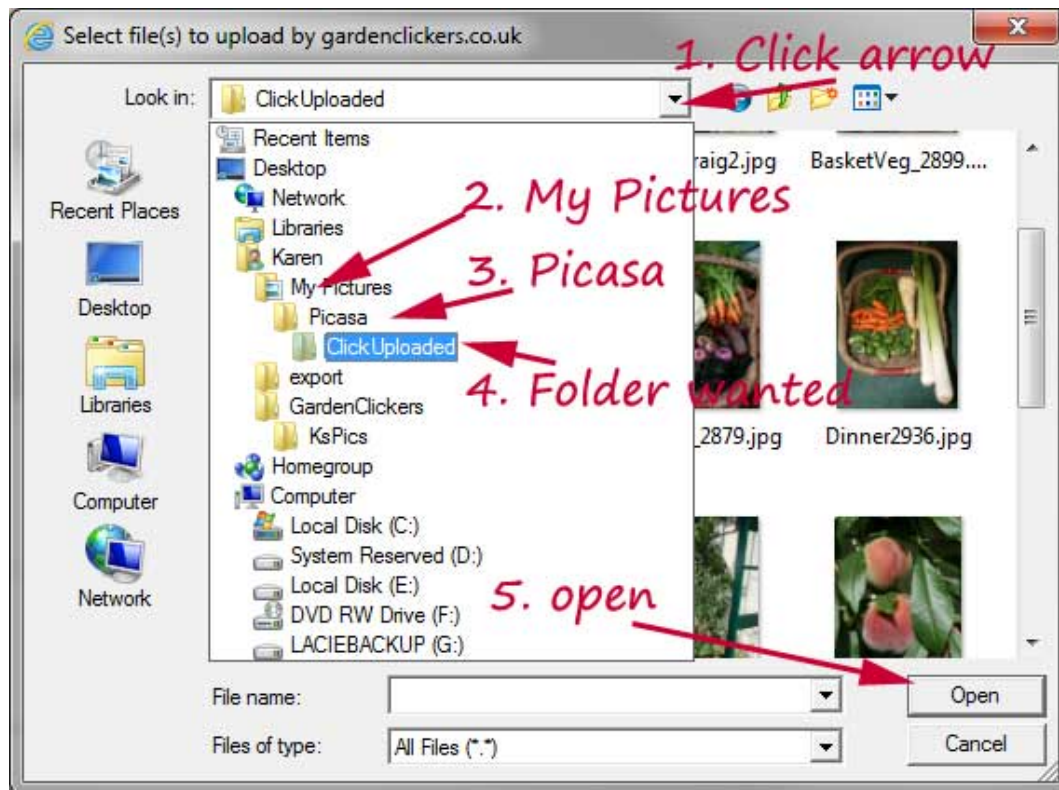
Select file(s) to upload by gardenclickers.co.uk

1. Click arrow

Look in: ClickUploaded

Recent Places
Desktop
Libraries
Computer
Network

Recent Items
Desktop
Network
Libraries
Karen
My Pictures
Picasa
ClickUploaded
export
GardenClickers
KsPics
Homegroup
Computer
Local Disk (C:)
System Reserved (D:)
Local Disk (E:)
DVD RW Drive (F:)
LACIEBACKUP (G:)

2. My Pictures
3. Picasa
4. Folder wanted
5. open

aig2.jpg
BasketVeg_2899....
_2879.jpg
Dinner2936.jpg

File name:
Files of type: All Files (*.*)

Open
Cancel